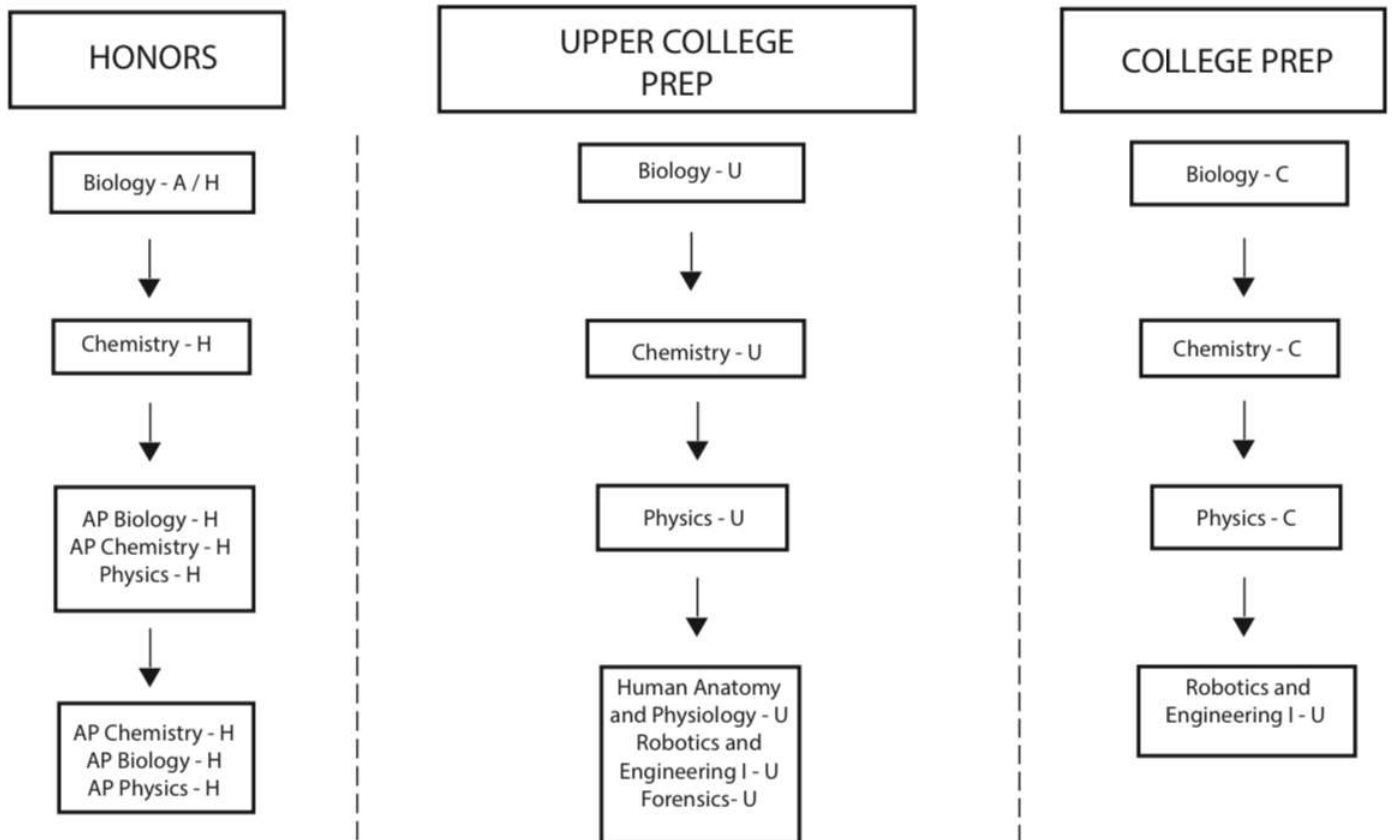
HONORS

Biology - A / H

Chemistry - H

AP Biology - H
AP Chemistry - H
Physics - H

AP Chemistry - H
AP Biology - H
AP Physics - H

UPPER COLLEGE PREP

Biology - U

Chemistry - U

Physics - U

Human Anatomy and Physiology - U
Robotics and Engineering I - U
Forensics- U

COLLEGE PREP

Biology - C

Chemistry - C

Physics - C

Robotics and Engineering I - U